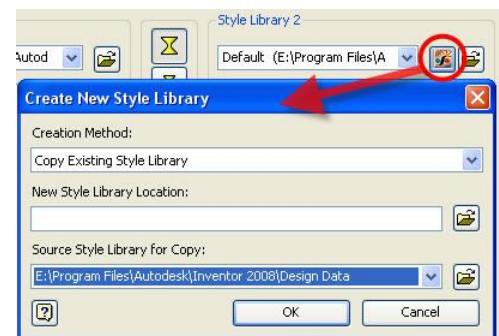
Style Library 2

Autod

Default (E:\Program Files\A

Create New Style Library

Creation Method:

Copy Existing Style Library

New Style Library Location:

Source Style Library for Copy:

E:\Program Files\Autodesk\Inventor 2008\Design Data

OK

Cancel